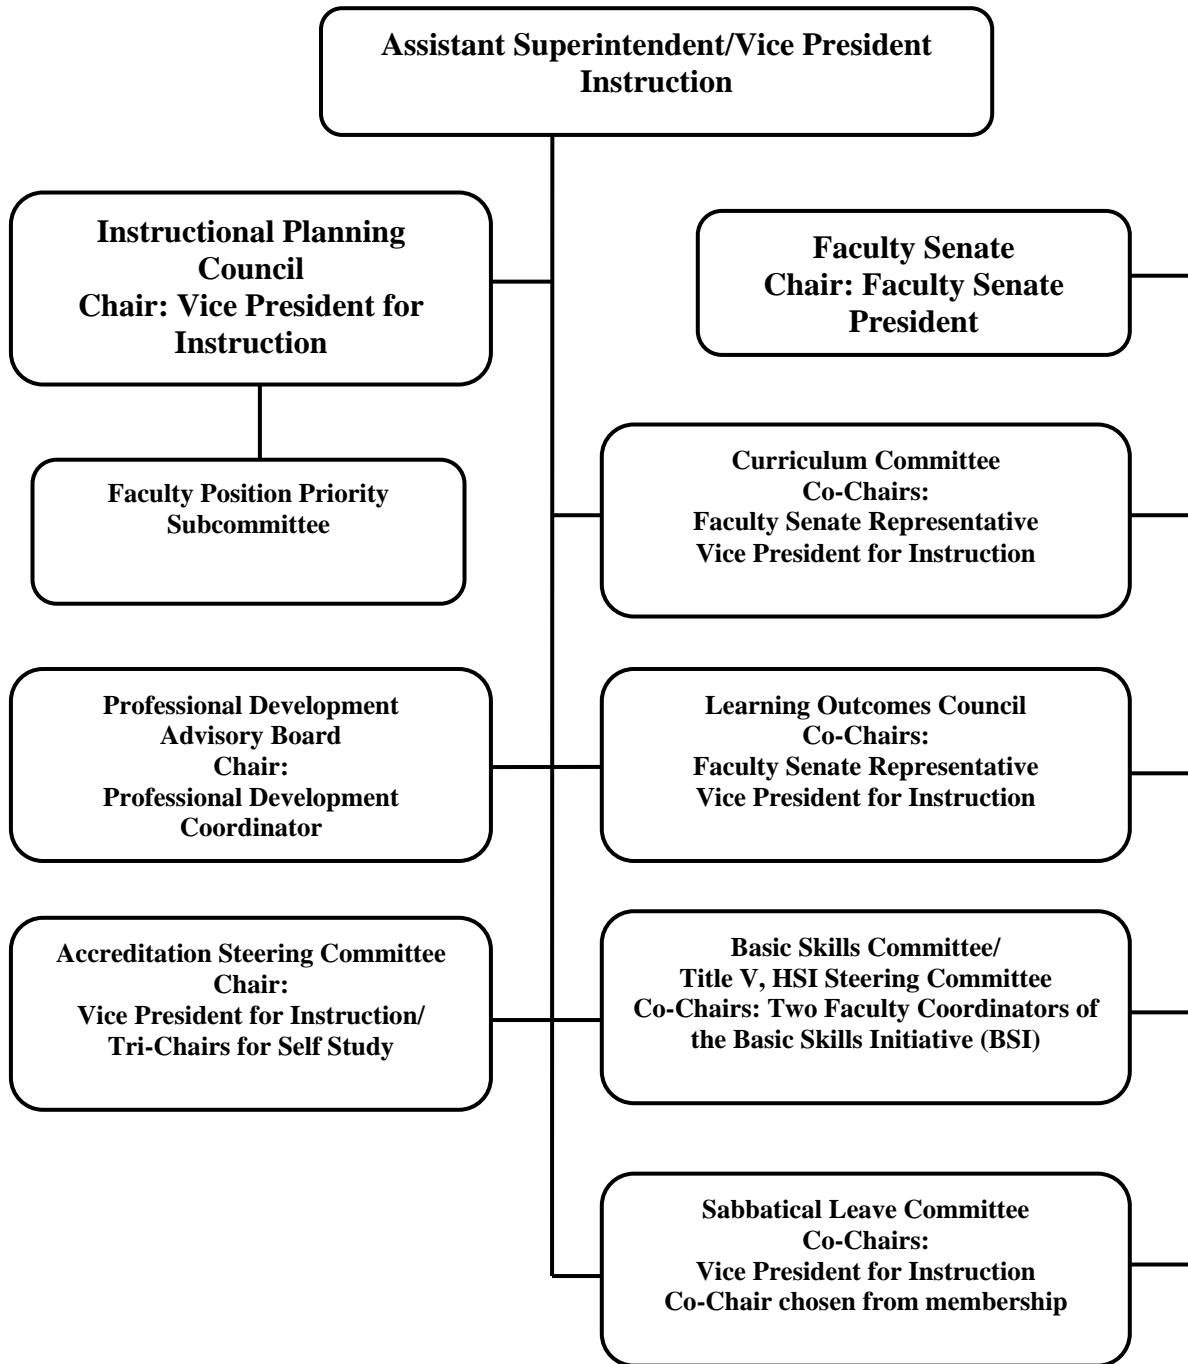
Assistant Superintendent/Vice President
Instruction

Instructional Planning Council
Chair: Vice President for Instruction

Faculty Position Priority Subcommittee

Faculty Senate
Chair: Faculty Senate President

Curriculum Committee
Co-Chairs:
Faculty Senate Representative
Vice President for Instruction

Professional Development Advisory Board
Chair:
Professional Development Coordinator

Learning Outcomes Council
Co-Chairs:
Faculty Senate Representative
Vice President for Instruction

Accreditation Steering Committee
Chair:
Vice President for Instruction/
Tri-Chairs for Self Study

Basic Skills Committee/
Title V, HSI Steering Committee
Co-Chairs: Two Faculty Coordinators of the Basic Skills Initiative (BSI)

Sabbatical Leave Committee
Co-Chairs:
Vice President for Instruction
Co-Chair chosen from membership